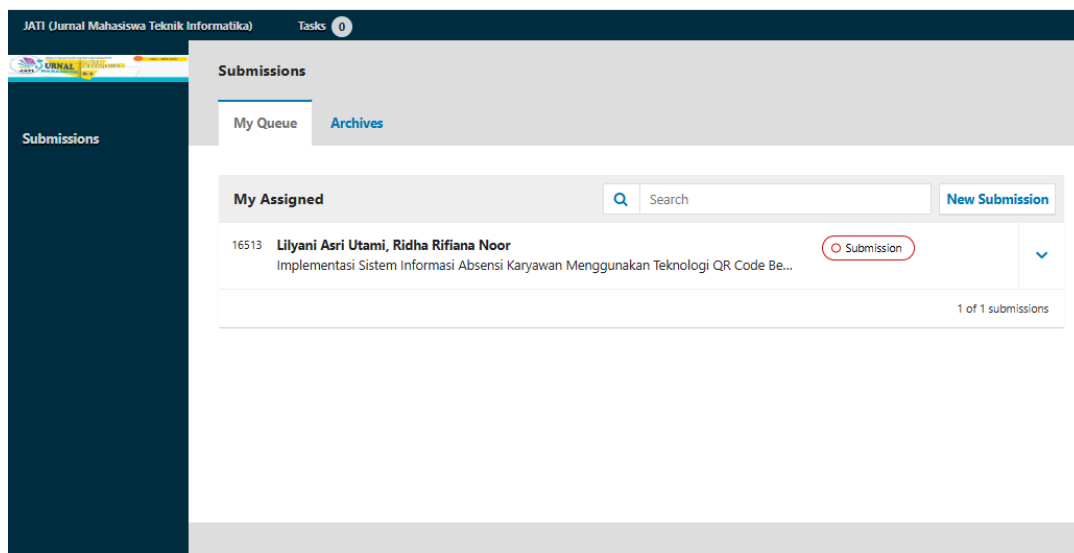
JATI (Jurnal Mahasiswa Teknik Informatika)

Tasks 0

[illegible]

Submissions

Submissions

My Queue

Archives

My Assigned

Search

New Submission

16513 Lilyani Asri Utami, Ridha Rifiana Noor

Implementasi Sistem Informasi Absensi Karyawan Menggunakan Teknologi QR Code Be...

Submission

1 of 1 submissions